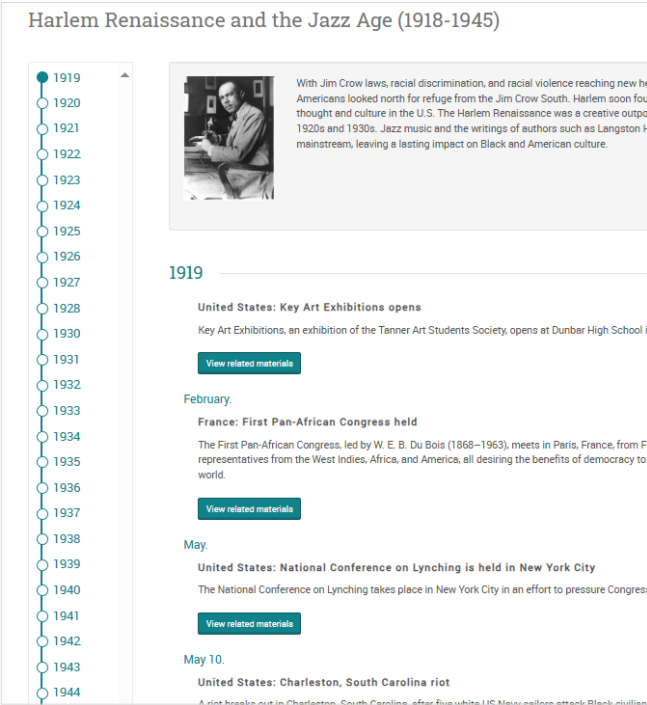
Harlem Renaissance and the Jazz Age (1918-1945)

1919
1920
1921
1922
1923
1924
1925
1926
1927
1928
1930
1931
1932
1933
1934
1935
1936
1937
1938
1939
1940
1941
1942
1943
1944

With Jim Crow laws, racial discrimination, and racial violence reaching new he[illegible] Americans looked north for refuge from the Jim Crow South. Harlem soon fou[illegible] thought and culture in the U.S. The Harlem Renaissance was a creative outpo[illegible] 1920s and 1930s. Jazz music and the writings of authors such as Langston H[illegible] mainstream, leaving a lasting impact on Black and American culture.

1919

United States: Key Art Exhibitions opens

Key Art Exhibitions, an exhibition of the Tanner Art Students Society, opens at Dunbar High School i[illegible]

View related materials

February.

France: First Pan-African Congress held

The First Pan-African Congress, led by W. E. B. Du Bois (1868–1963), meets in Paris, France, from F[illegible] representatives from the West Indies, Africa, and America, all desiring the benefits of democracy to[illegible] world.

View related materials

May.

United States: National Conference on Lynching is held in New York City

The National Conference on Lynching takes place in New York City in an effort to pressure Congress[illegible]

View related materials

May 10.

United States: Charleston, South Carolina riot

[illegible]